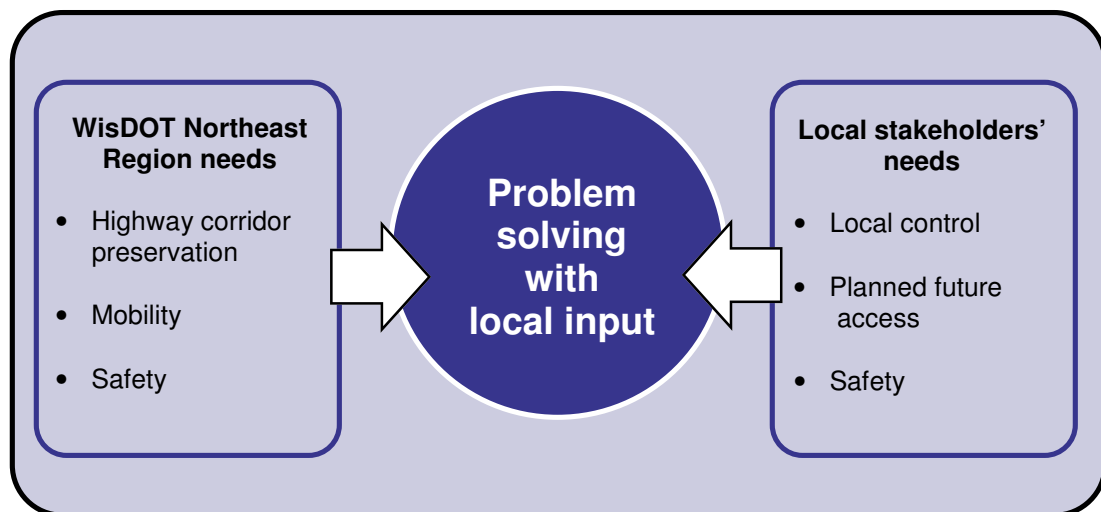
**WisDOT Northeast Region needs**

- Highway corridor preservation
- Mobility
- Safety

**Problem solving with local input**

**Local stakeholders' needs**

- Local control
- Planned future access
- Safety